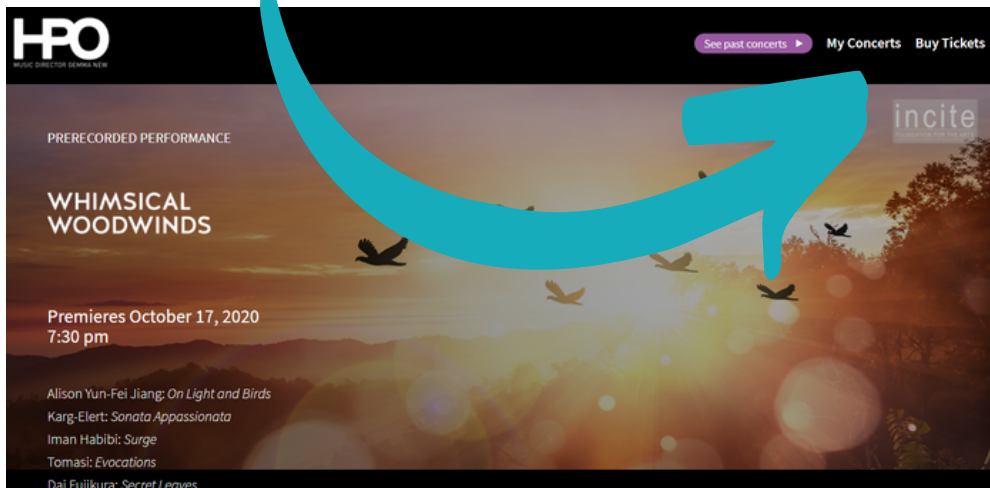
HPO
MUSIC DIRECTOR GEMMA NEW

See past concerts ▶ My Concerts Buy Tickets

incite
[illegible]

PRERECORDED PERFORMANCE

WHIMSICAL WOODWINDS

Premieres October 17, 2020
7:30 pm

Alison Yun-Fei Jiang: *On Light and Birds*
Karg-Elert: *Sonata Appassionata*
Iman Habibi: *Surge*
Tomasi: *Evocations*
Dai Fujikura: *Secret Leaves*